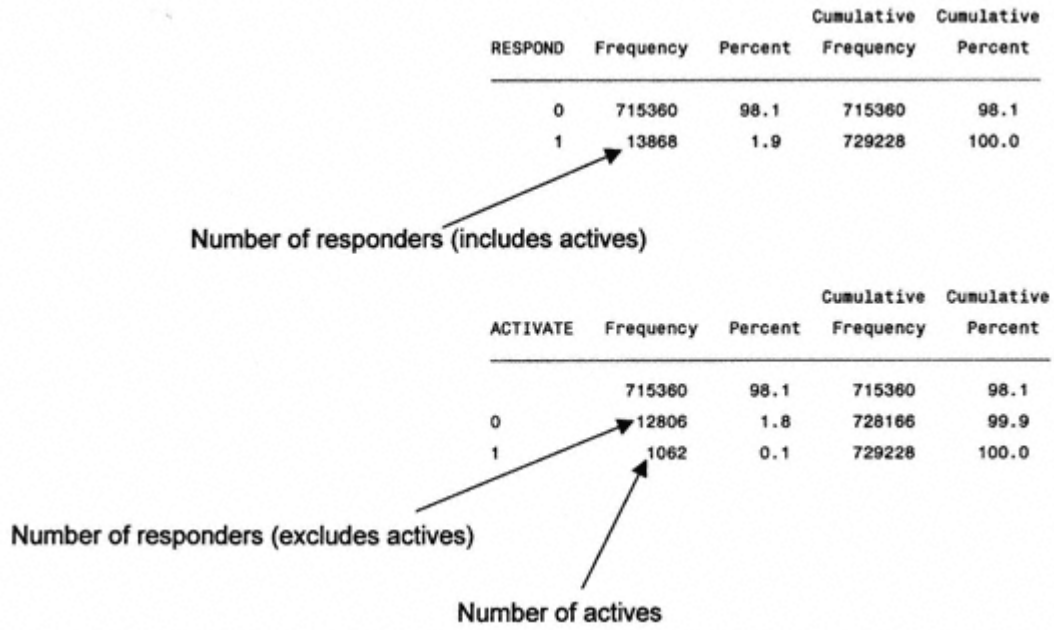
| RESPOND | Frequency | Percent | Cumulative Frequency | Cumulative Percent |
|---|---|---|---|---|
| 0 | 715360 | 98.1 | 715360 | 98.1 |
| 1 | 13868 | 1.9 | 729228 | 100.0 |

Number of responders (includes actives)

| ACTIVATE | Frequency | Percent | Cumulative Frequency | Cumulative Percent |
|---|---|---|---|---|
| | 715360 | 98.1 | 715360 | 98.1 |
| 0 | 12806 | 1.8 | 728166 | 99.9 |
| 1 | 1062 | 0.1 | 729228 | 100.0 |

Number of responders (excludes actives)

Number of actives